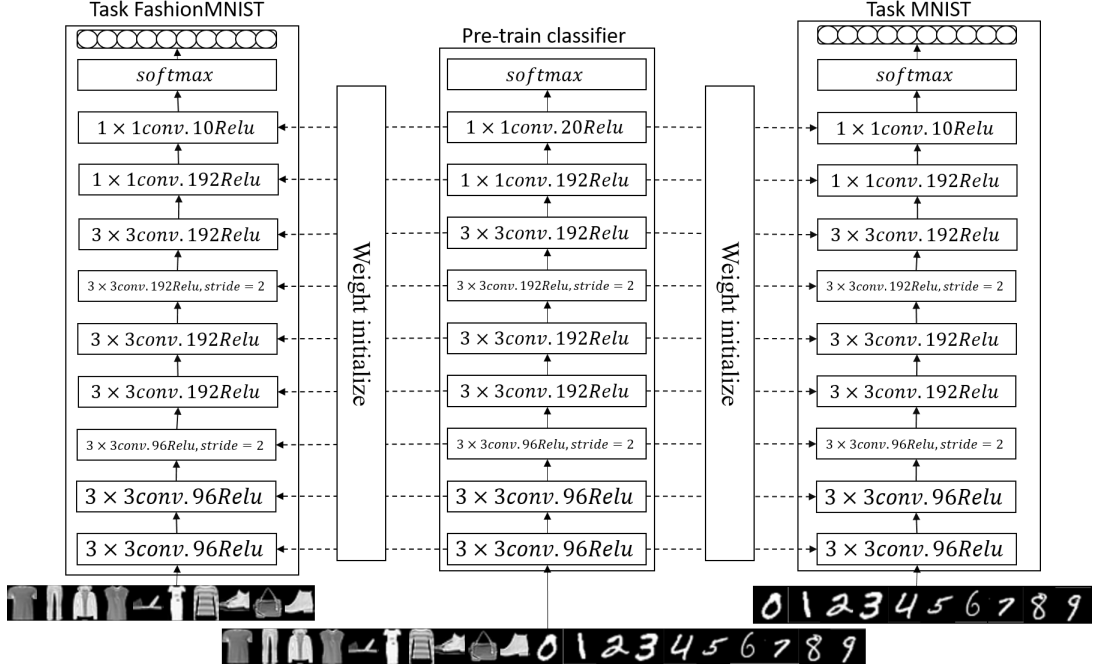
Task FashionMNIST

$softmax$

$1 \times 1 conv.10 Relu$

$1 \times 1 conv.192 Relu$

$3 \times 3 conv.192 Relu$

$3 \times 3 conv.192 Relu, stride = 2$

$3 \times 3 conv.192 Relu$

$3 \times 3 conv.192 Relu$

$3 \times 3 conv.96 Relu, stride = 2$

$3 \times 3 conv.96 Relu$

$3 \times 3 conv.96 Relu$

Weight initialize

Pre-train classifier

$softmax$

$1 \times 1 conv.20 Relu$

$1 \times 1 conv.192 Relu$

$3 \times 3 conv.192 Relu$

$3 \times 3 conv.192 Relu, stride = 2$

$3 \times 3 conv.192 Relu$

$3 \times 3 conv.192 Relu$

$3 \times 3 conv.96 Relu, stride = 2$

$3 \times 3 conv.96 Relu$

$3 \times 3 conv.96 Relu$

Weight initialize

Task MNIST

$softmax$

$1 \times 1 conv.10 Relu$

$1 \times 1 conv.192 Relu$

$3 \times 3 conv.192 Relu$

$3 \times 3 conv.192 Relu, stride = 2$

$3 \times 3 conv.192 Relu$

$3 \times 3 conv.192 Relu$

$3 \times 3 conv.96 Relu, stride = 2$

$3 \times 3 conv.96 Relu$

$3 \times 3 conv.96 Relu$

0 1 2 3 4 5 6 7 8 9

0 1 2 3 4 5 6 7 8 9